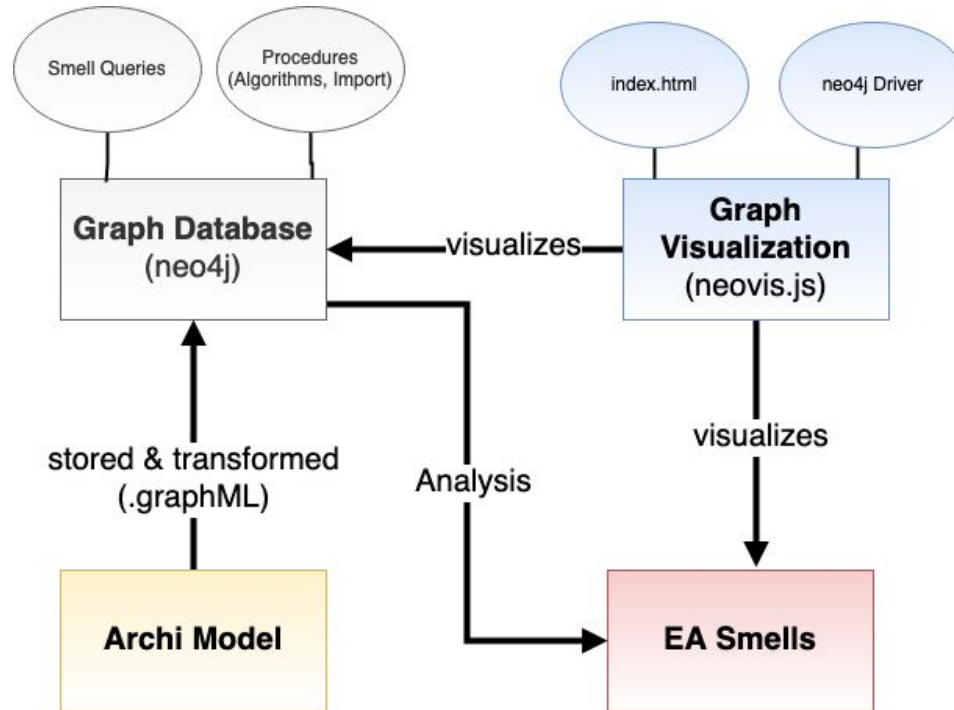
Smell Queries

Procedures
(Algorithms, Import)

index.html

neo4j Driver

Graph Database
(neo4j)

visualizes

Graph
Visualization
(neovis.js)

visualizes

stored & transformed
(.graphML)

Analysis

Archi Model

EA Smells